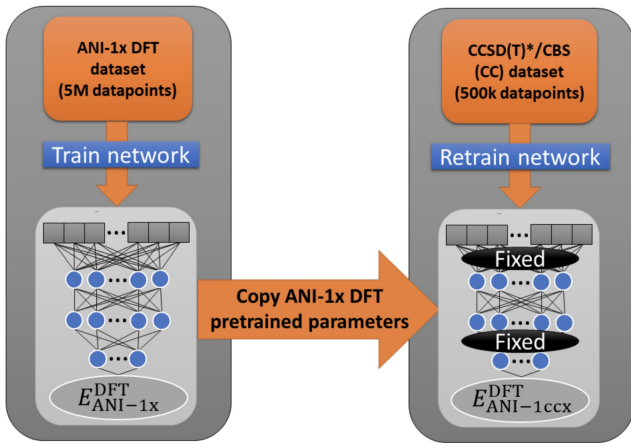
ANI-1x DFT dataset (5M datapoints)

Train network

$E_{\text{ANI-1x}}^{\text{DFT}}$

Copy ANI-1x DFT pretrained parameters

CCSD(T)*/CBS (CC) dataset (500k datapoints)

Retrain network

Fixed

Fixed

$E_{\text{ANI-1ccx}}^{\text{DFT}}$